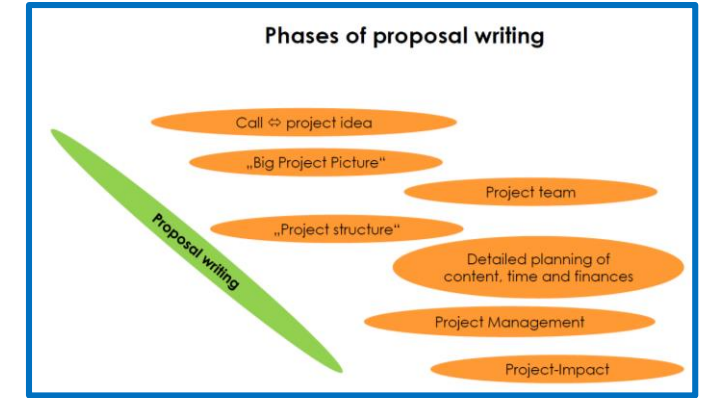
Phases of proposal writing

Proposal writing

Call ⇔ project idea

„Big Project Picture“

Project team

„Project structure“

Detailed planning of content, time and finances

Project Management

Project-Impact